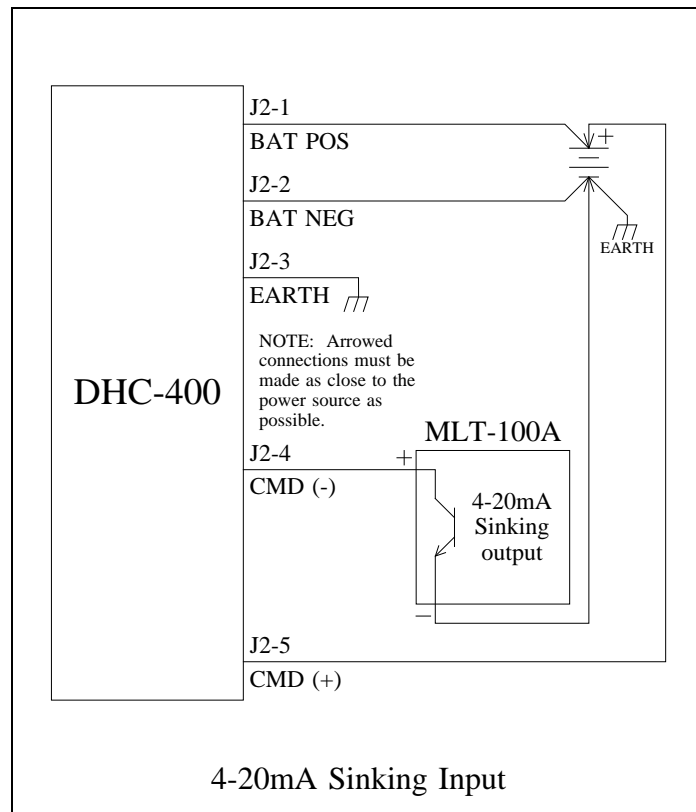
J2-1
BAT POS
+
J2-2
BAT NEG
EARTH
J2-3
EARTH

NOTE: Arrowed connections must be made as close to the power source as possible.

DHC-400

MLT-100A
J2-4
+
CMD (-)
4-20mA Sinking output
−
J2-5
CMD (+)

4-20mA Sinking Input